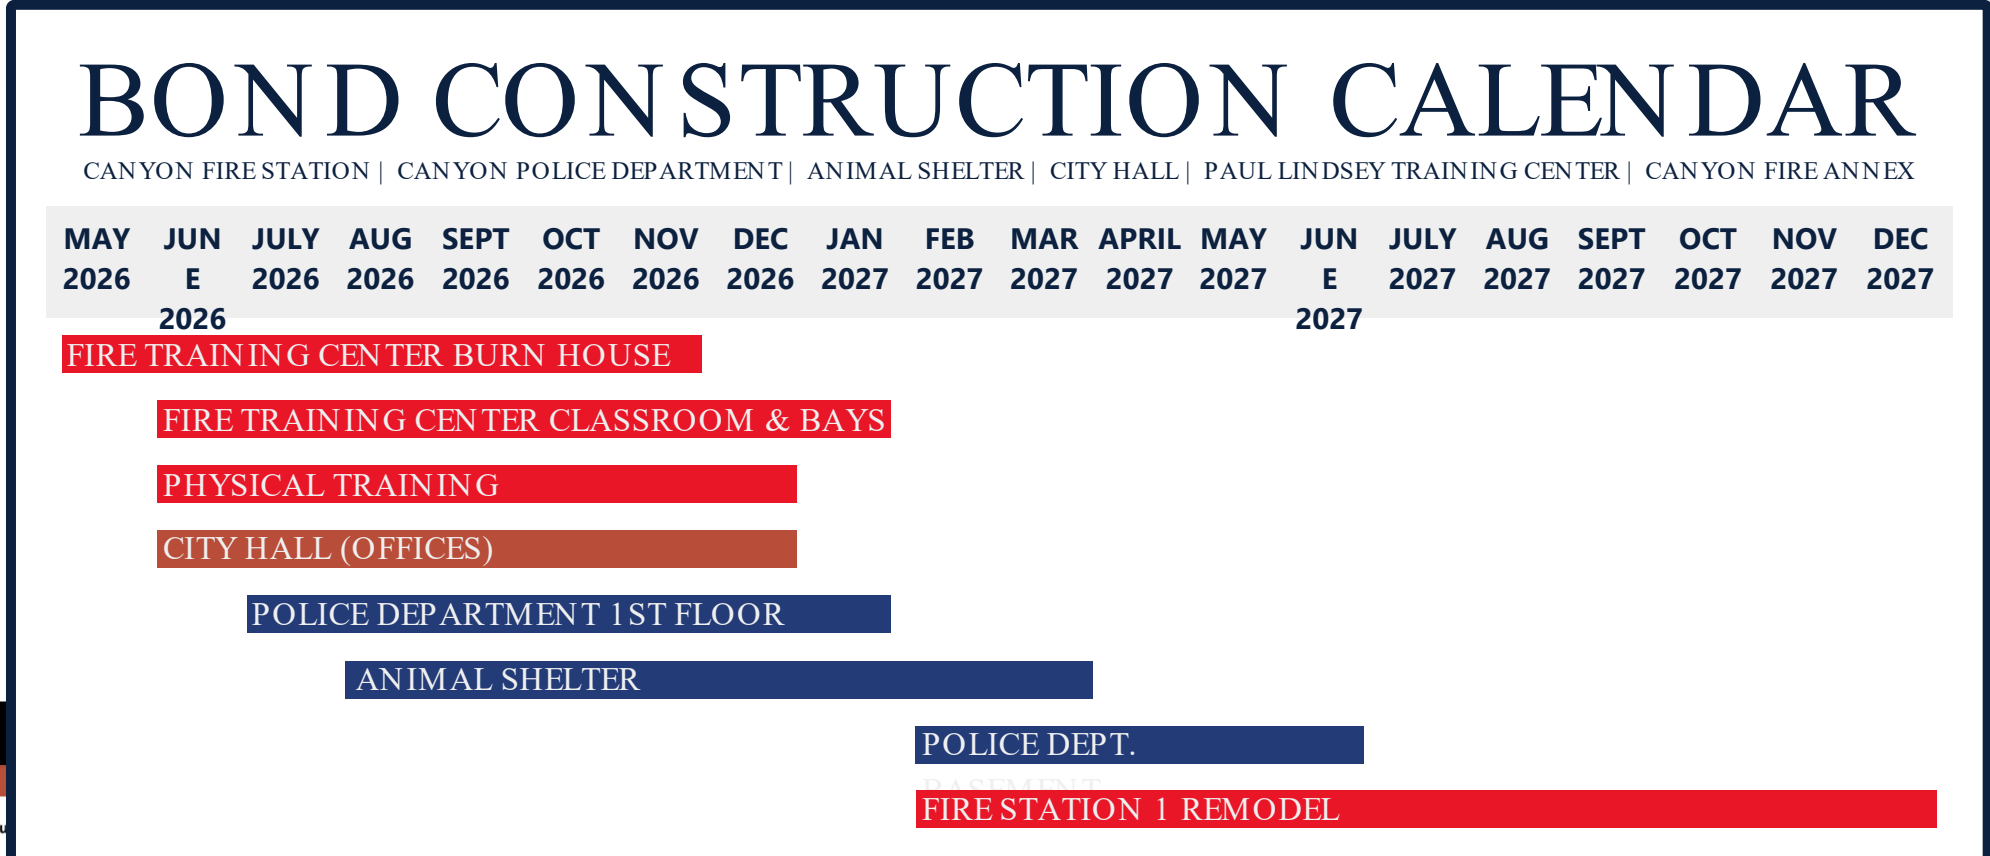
BOND CONSTRUCTION CALENDAR

CANYON FIRE STATION | CANYON POLICE DEPARTMENT | ANIMAL SHELTER | CITY HALL | PAUL LINDSEY TRAINING CENTER | CANYON FIRE ANNEX

| MAY 2026 | JUNE 2026 | JULY 2026 | AUG 2026 | SEPT 2026 | OCT 2026 | NOV 2026 | DEC 2026 | JAN 2027 | FEB 2027 | MAR 2027 | APRIL 2027 | MAY 2027 | JUNE 2027 | JULY 2027 | AUG 2027 | SEPT 2027 | OCT 2027 | NOV 2027 | DEC 2027 |
|---|---|---|---|---|---|---|---|---|---|---|---|---|---|---|---|---|---|---|---|

FIRE TRAINING CENTER BURN HOUSE

FIRE TRAINING CENTER CLASSROOM & BAYS

PHYSICAL TRAINING

CITY HALL (OFFICES)

POLICE DEPARTMENT 1ST FLOOR

ANIMAL SHELTER

POLICE DEPT.
BASEMENT

FIRE STATION 1 REMODEL